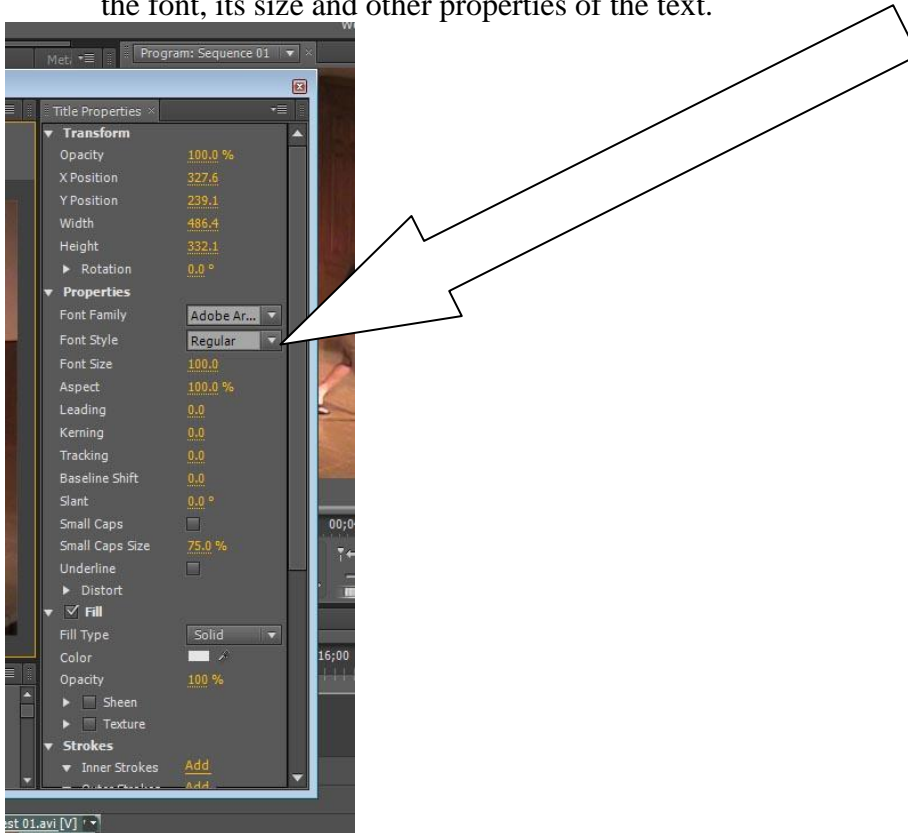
the font, its size and other properties of the text.

Met

Program: Sequence 01

Title Properties

Transform
Opacity 100.0 %
X Position 327.6
Y Position 239.1
Width 486.4
Height 332.1
Rotation 0.0 °
Properties
Font Family Adobe Ar...
Font Style Regular
Font Size 100.0
Aspect 100.0 %
Leading 0.0
Kerning 0.0
Tracking 0.0
Baseline Shift 0.0
Slant 0.0 °
Small Caps
Small Caps Size 75.0 %
Underline
Distort
Fill
Fill Type Solid
Color
Opacity 100 %
Sheen
Texture
Strokes
Inner Strokes Add
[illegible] Add

00;0

16;00

est 01.avi [V]